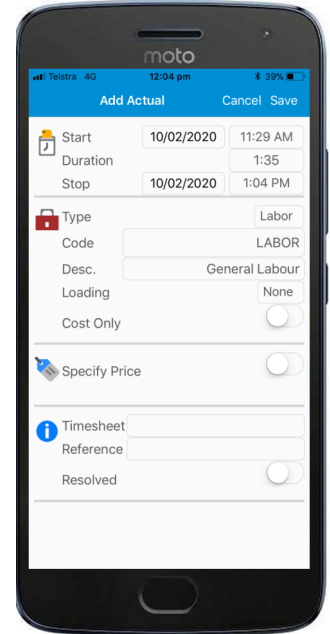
moto

Telstra 4G 12:04 pm 39%

Add Actual Cancel Save

Start 10/02/2020 11:29 AM
Duration 1:35
Stop 10/02/2020 1:04 PM

Type Labor
Code LABOR
Desc. General Labour
Loading None
Cost Only

Specify Price

Timesheet
Reference
Resolved